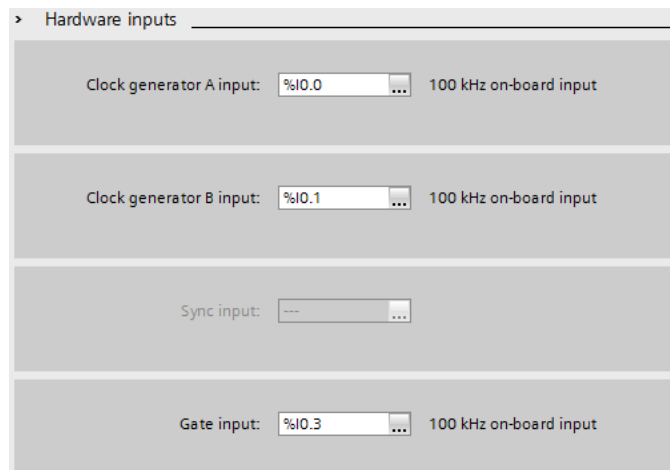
> Hardware inputs

Clock generator A input: %I0.0 ... 100 kHz on-board input

Clock generator B input: %I0.1 ... 100 kHz on-board input

Sync input: --- ...

Gate input: %I0.3 ... 100 kHz on-board input